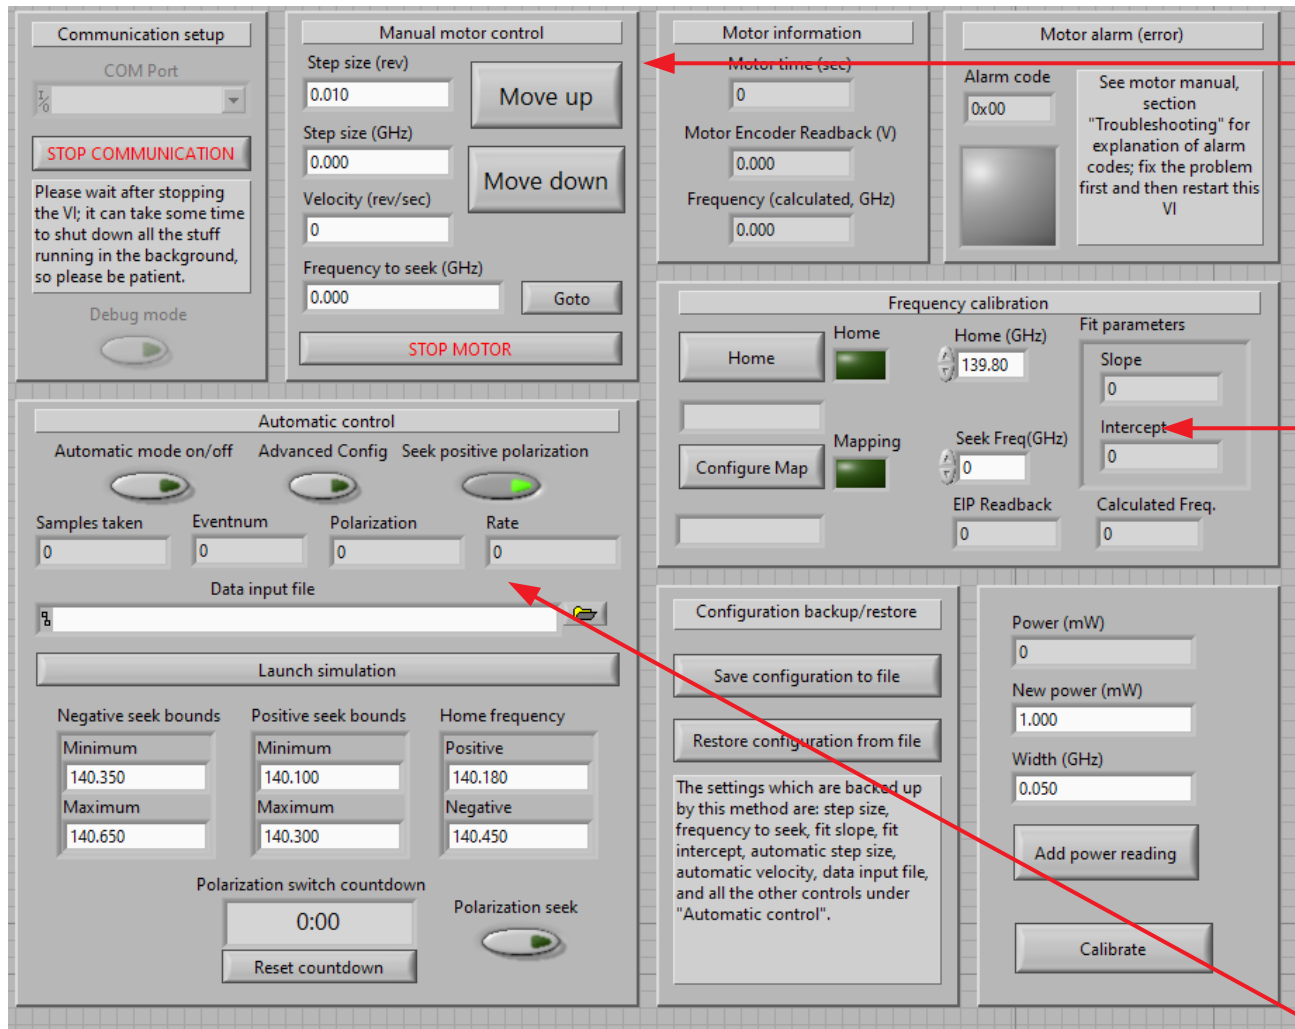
Communication setup

COM Port

STOP COMMUNICATION

Please wait after stopping the VI; it can take some time to shut down all the stuff running in the background, so please be patient.

Debug mode

Manual motor control

Step size (rev)
0.010

Move up

Step size (GHz)
0.000

Move down

Velocity (rev/sec)
0

Frequency to seek (GHz)
0.000

Goto

STOP MOTOR

Motor information

Motor time (sec)
0

Motor Encoder Readback (V)
0.000

Frequency (calculated, GHz)
0.000

Motor alarm (error)

Alarm code
0x00

See motor manual, section "Troubleshooting" for explanation of alarm codes; fix the problem first and then restart this VI

Frequency calibration

Home

Home

Home (GHz)
139.80

Fit parameters

Slope
0

Intercept
0

Configure Map

Mapping

Seek Freq(GHz)
0

EIP Readback
0

Calculated Freq.
0

Automatic control

Automatic mode on/off

Advanced Config

Seek positive polarization

Samples taken
0

Eventnum
0

Polarization
0

Rate
0

Data input file

Launch simulation

Negative seek bounds
Minimum
140.350
Maximum
140.650

Positive seek bounds
Minimum
140.100
Maximum
140.300

Home frequency
Positive
140.180
Negative
140.450

Polarization switch countdown
0:00

Reset countdown

Polarization seek

Configuration backup/restore

Save configuration to file

Restore configuration from file

The settings which are backed up by this method are: step size, frequency to seek, fit slope, fit intercept, automatic step size, automatic velocity, data input file, and all the other controls under "Automatic control".

Power (mW)
0

New power (mW)
1.000

Width (GHz)
0.050

Add power reading

Calibrate